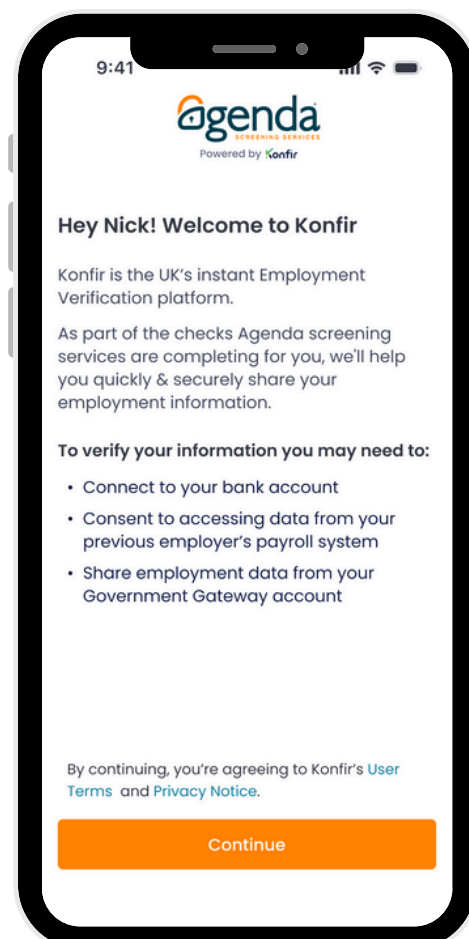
9:41

agenda
SCREENING SERVICES
Powered by Konfir

Hey Nick! Welcome to Konfir

Konfir is the UK's instant Employment Verification platform.

As part of the checks Agenda screening services are completing for you, we'll help you quickly & securely share your employment information.

To verify your information you may need to:

• Connect to your bank account
• Consent to accessing data from your previous employer's payroll system
• Share employment data from your Government Gateway account

By continuing, you're agreeing to Konfir's User Terms and Privacy Notice.

Continue